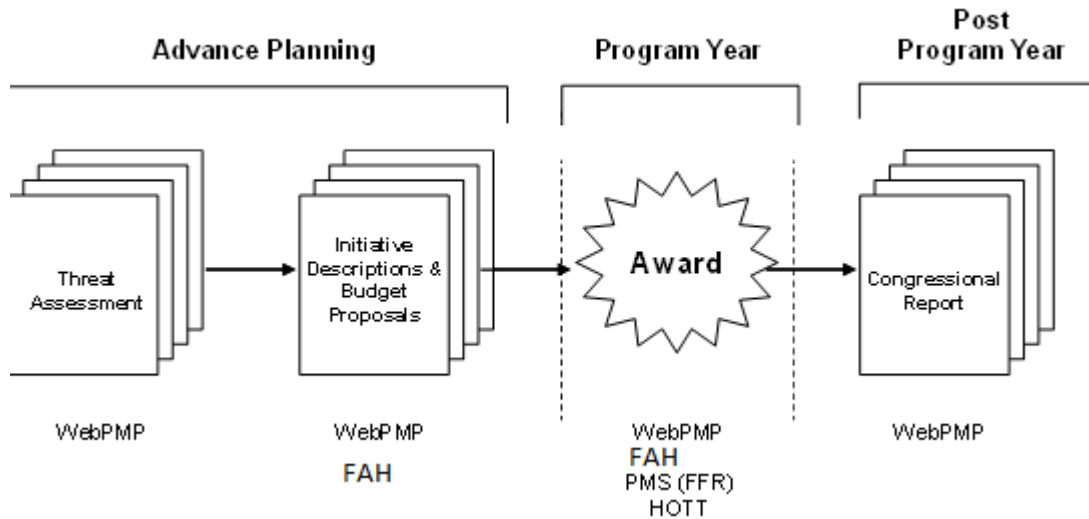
Advance Planning

Program Year

Post Program Year

Threat Assessment

Initiative Descriptions & Budget Proposals

Award

Congressional Report

WebPMP

WebPMP

FAH

WebPMP

FAH

PMS (FFR)

HOTT

WebPMP